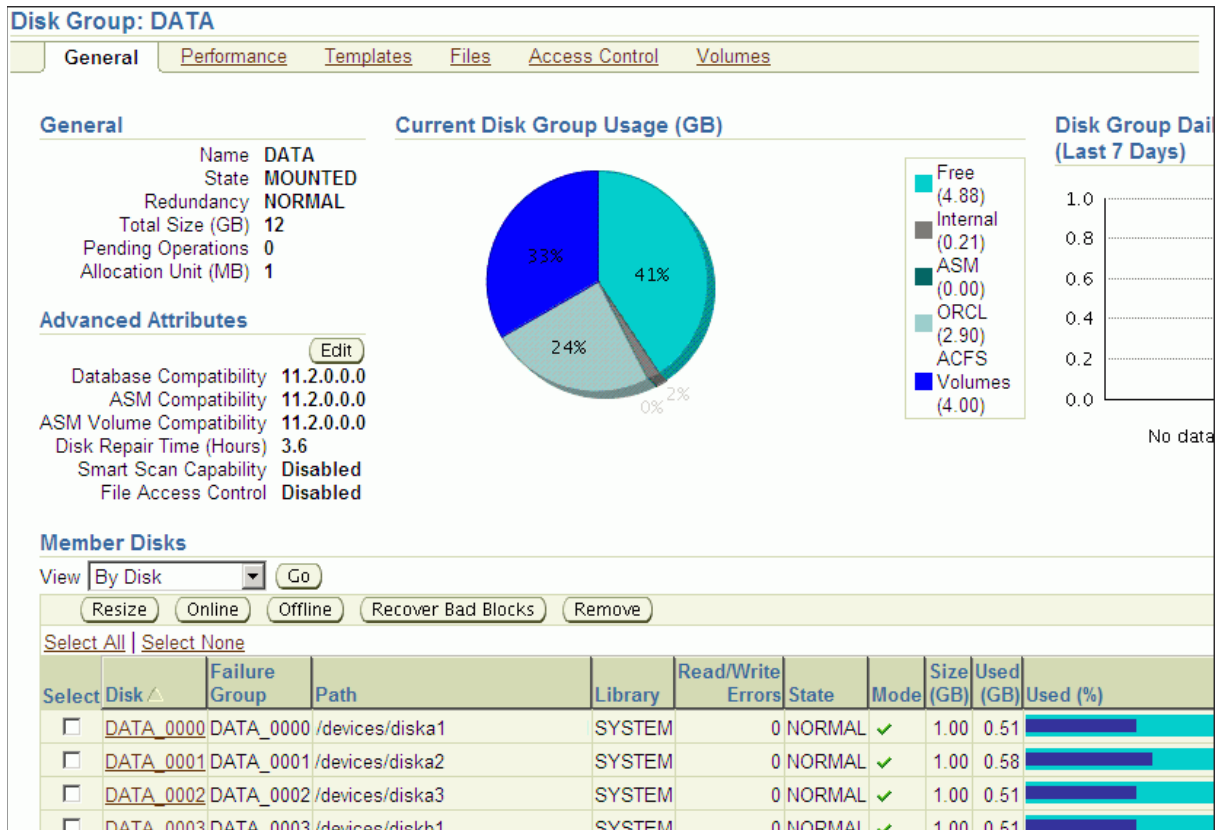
Disk Group: DATA

General | Performance | Templates | Files | Access Control | Volumes

General

Name DATA
State MOUNTED
Redundancy NORMAL
Total Size (GB) 12
Pending Operations 0
Allocation Unit (MB) 1

Advanced Attributes

Edit

Database Compatibility 11.2.0.0.0
ASM Compatibility 11.2.0.0.0
ASM Volume Compatibility 11.2.0.0.0
Disk Repair Time (Hours) 3.6
Smart Scan Capability Disabled
File Access Control Disabled

Current Disk Group Usage (GB)

33%
41%
24%
0%
2%

Free (4.88)
Internal (0.21)
ASM (0.00)
ORCL (2.90)
ACFS Volumes (4.00)

Disk Group Dai
(Last 7 Days)

1.0
0.8
0.6
0.4
0.2
0.0

No data

Member Disks

View By Disk Go

Resize Online Offline Recover Bad Blocks Remove

Select All | Select None

| Select | Disk △ | Failure Group | Path | Library | Read/Write Errors | State | Mode | Size (GB) | Used (GB) | Used (%) |
|---|---|---|---|---|---|---|---|---|---|---|
| ☐ | DATA_0000 | DATA_0000 | /devices/diska1 | SYSTEM | 0 | NORMAL | ✓ | 1.00 | 0.51 | |
| ☐ | DATA_0001 | DATA_0001 | /devices/diska2 | SYSTEM | 0 | NORMAL | ✓ | 1.00 | 0.58 | |
| ☐ | DATA_0002 | DATA_0002 | /devices/diska3 | SYSTEM | 0 | NORMAL | ✓ | 1.00 | 0.51 | |
| ☐ | DATA_0003 | DATA_0003 | /devices/diskb1 | SYSTEM | 0 | NORMAL | ✓ | 1.00 | 0.51 | |